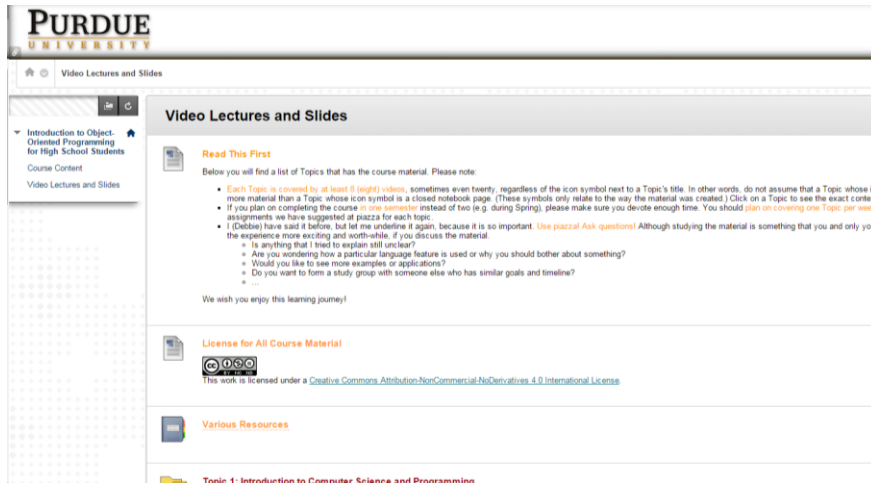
PURDUE
UNIVERSITY

Video Lectures and Slides

Introduction to Object-Oriented Programming for High School Students
Course Content
Video Lectures and Slides

Video Lectures and Slides

Read This First

Below you will find a list of Topics that has the course material. Please note:

- Each Topic is covered by at least 8 (eight) videos, sometimes even twenty, regardless of the icon symbol next to a Topic's title. In other words, do not assume that a Topic whose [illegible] more material than a Topic whose icon symbol is a closed notebook page. (These symbols only relate to the way the material was created.) Click on a Topic to see the exact conte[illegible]
- If you plan on completing the course in one semester instead of two (e.g. during Spring), please make sure you devote enough time. You should plan on covering one Topic per wee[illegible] assignments we have suggested at piazza for each topic.
- I (Debbie) have said it before, but let me underline it again, because it is so important. Use piazza! Ask questions! Although studying the material is something that you and only yo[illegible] the experience more exciting and worth-while, if you discuss the material.
  - Is anything that I tried to explain still unclear?
  - Are you wondering how a particular language feature is used or why you should bother about something?
  - Would you like to see more examples or applications?
  - Do you want to form a study group with someone else who has similar goals and timeline?
  - ...

We wish you enjoy this learning journey!

License for All Course Material

This work is licensed under a Creative Commons Attribution-NonCommercial-NoDerivatives 4.0 International License.

Various Resources

Topic 1: Introduction to Computer Science and Programming